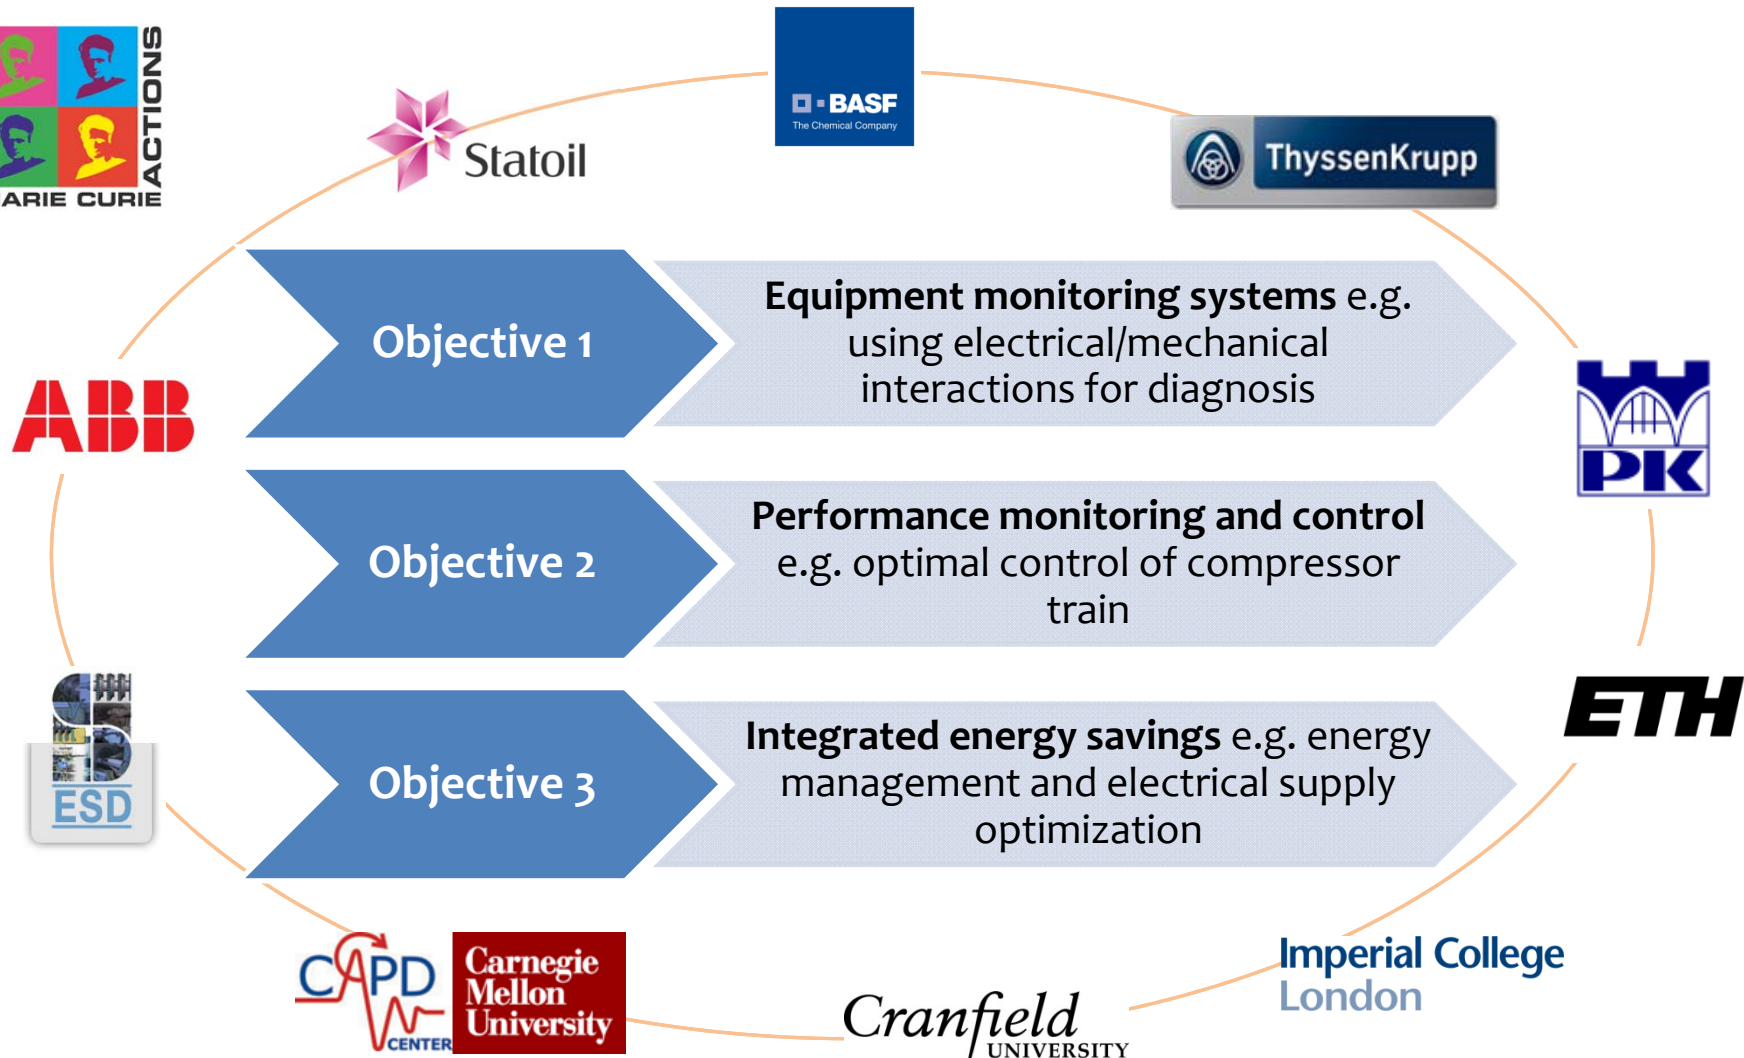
ARIE CURIE ACTIONS

Statoil

BASF The Chemical Company

ThyssenKrupp

Objective 1

Equipment monitoring systems e.g. using electrical/mechanical interactions for diagnosis

ABB

PK

Objective 2

Performance monitoring and control e.g. optimal control of compressor train

Objective 3

Integrated energy savings e.g. energy management and electrical supply optimization

ESD

ETH

CAPD CENTER

Carnegie Mellon University

Cranfield UNIVERSITY

Imperial College London